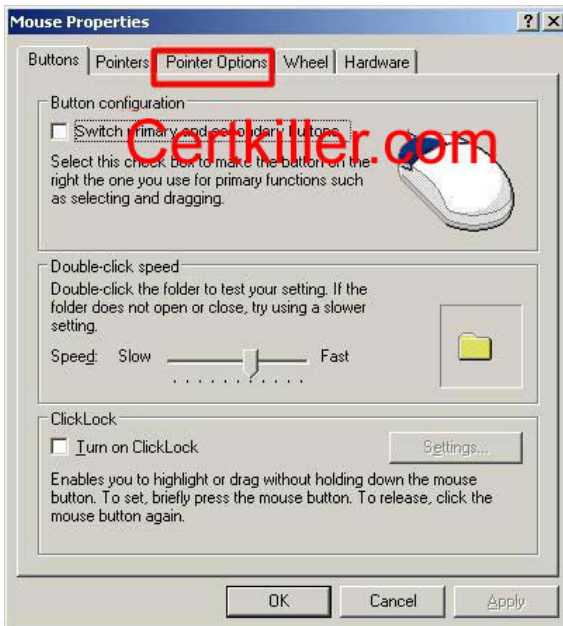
Mouse Properties
? X

Buttons | Pointers | Pointer Options | Wheel | Hardware

Button configuration
Switch primary and secondary buttons
Certkiller.com
Select this check box to make the button on the right the one you use for primary functions such as selecting and dragging.

Double-click speed
Double-click the folder to test your setting. If the folder does not open or close, try using a slower setting.
Speed: Slow Fast

ClickLock
Turn on ClickLock
Settings...
Enables you to highlight or drag without holding down the mouse button. To set, briefly press the mouse button. To release, click the mouse button again.

OK Cancel Apply